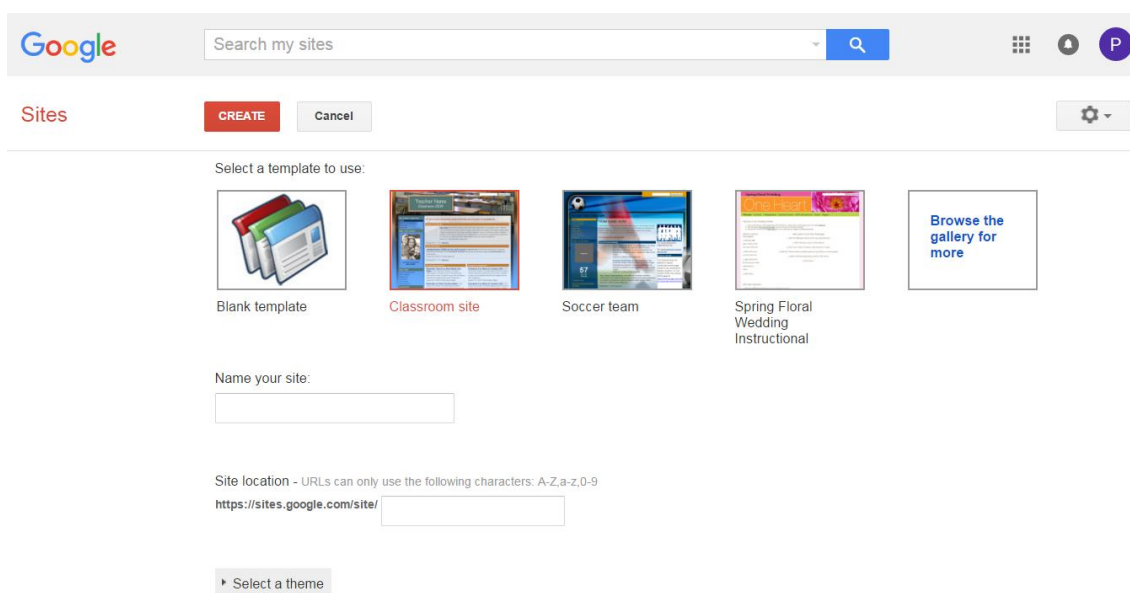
Google

Search my sites

P

Sites

CREATE

Cancel

Select a template to use:

Blank template

Classroom site

Soccer team

Spring Floral Wedding Instructional

Browse the gallery for more

Name your site:

Site location - URLs can only use the following characters: A-Z,a-z,0-9

https://sites.google.com/site/

Select a theme